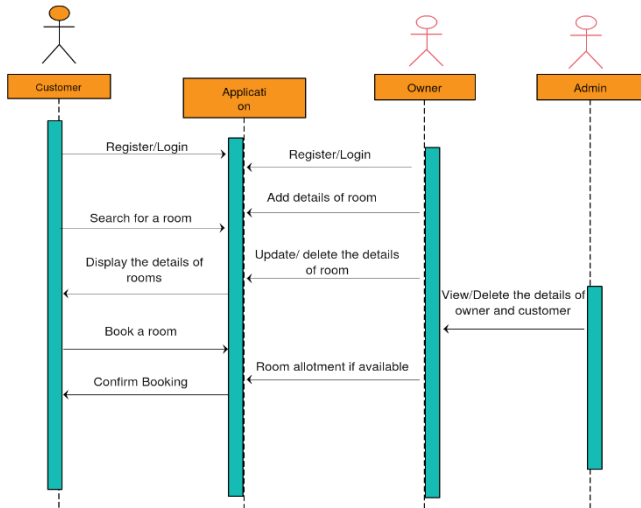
Customer

Applicati
on

Owner

Admin

Register/Login

Register/Login

Add details of room

Search for a room

Update/ delete the details of room

Display the details of rooms

View/Delete the details of owner and customer

Book a room

Room allotment if available

Confirm Booking